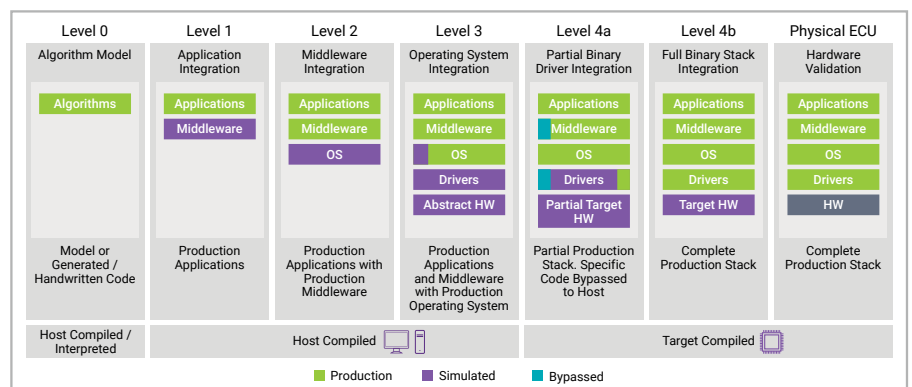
| Level 0 | Level 1 | Level 2 | Level 3 | Level 4a | Level 4b | Physical ECU |
|---|---|---|---|---|---|---|
| Algorithm Model | Application Integration | Middleware Integration | Operating System Integration | Partial Binary Driver Integration | Full Binary Stack Integration | Hardware Validation |
| Algorithms | Applications | Applications | Applications | Applications | Applications | Applications |
| | Middleware | Middleware | Middleware | Middleware | Middleware | Middleware |
| | | OS | OS | OS | OS | OS |
| | | | Drivers | Drivers | Drivers | Drivers |
| | | | Abstract HW | Partial Target HW | Target HW | HW |
| Model or Generated / Handwritten Code | Production Applications | Production Applications with Production Middleware | Production Applications and Middleware with Production Operating System | Partial Production Stack. Specific Code Bypassed to Host | Complete Production Stack | Complete Production Stack |
| Host Compiled / Interpreted | Host Compiled | | | Target Compiled | | |

Production Simulated Bypassed